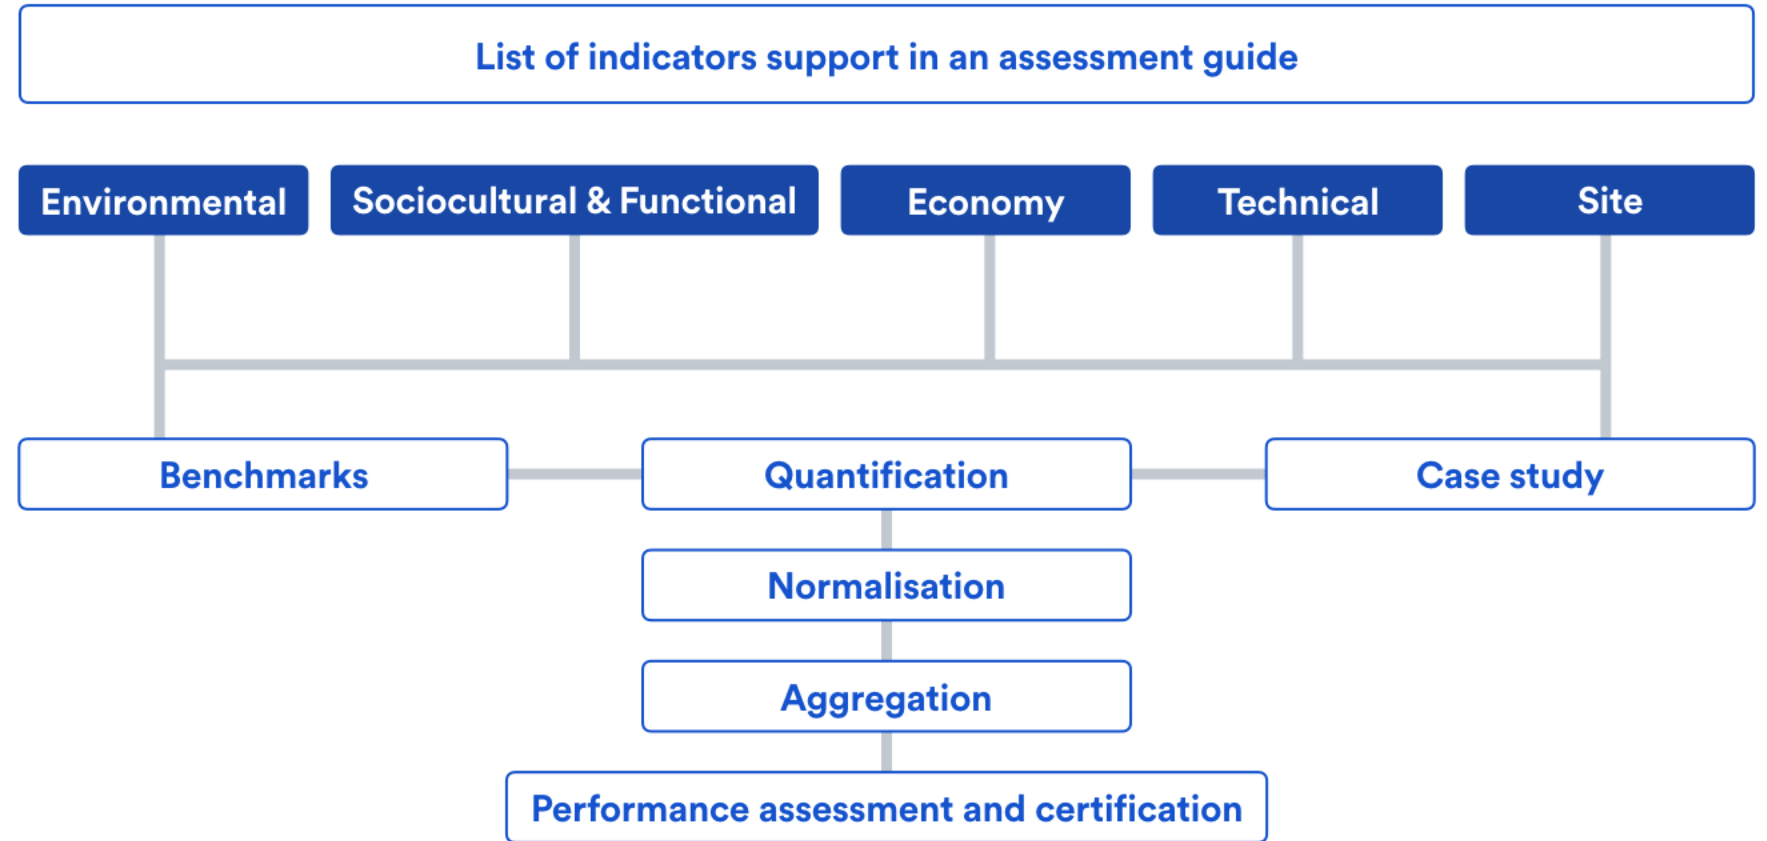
List of indicators support in an assessment guide

Environmental

Sociocultural & Functional

Economy

Technical

Site

Benchmarks

Quantification

Case study

Normalisation

Aggregation

Performance assessment and certification